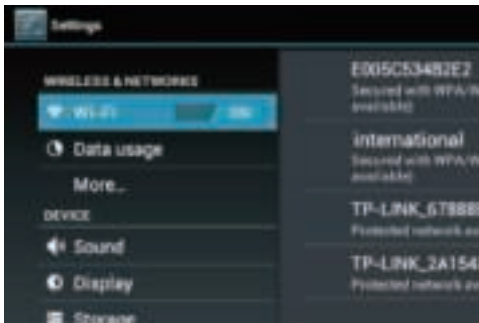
Settings

WIRELESS & NETWORKS

Wi-Fi ON

Data usage

More...

DEVICE

Sound

Display

Storage

E005C53482E2
Secured with WPA/W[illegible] available)

international
Secured with WPA/W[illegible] available)

TP-LINK_67888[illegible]
Protected network a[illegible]

TP-LINK_2A154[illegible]
Protected network a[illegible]